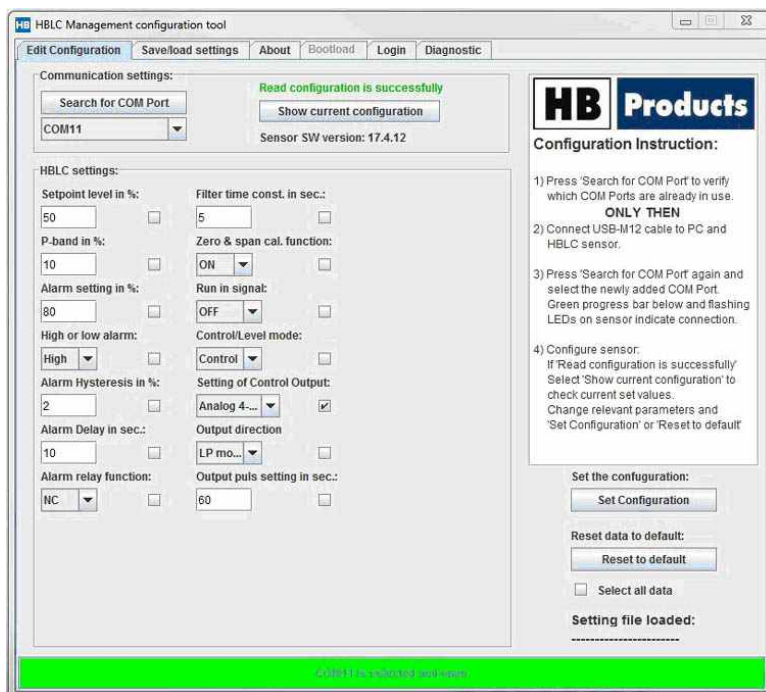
HB HBLC Management configuration tool

Edit Configuration | Save/load settings | About | Bootload | Login | Diagnostic

Communication settings:

Search for COM Port

COM11

Read configuration is successfully

Show current configuration

Sensor SW version: 17.4.12

HBLC settings:

Setpoint level in %:
50

Filter time const. in sec.:
5

P-band in %:
10

Zero & span cal. function:
ON

Alarm setting in %:
80

Run in signal:
OFF

High or low alarm:
High

Control/Level mode:
Control

Alarm Hysteresis in %:
2

Setting of Control Output:
Analog 4-...

Alarm Delay in sec.:
10

Output direction
LP mo...

Alarm relay function:
NC

Output puls setting in sec.:
60

HB Products

Configuration Instruction:

1) Press 'Search for COM Port' to verify which COM Ports are already in use.
ONLY THEN
2) Connect USB-M12 cable to PC and HBLC sensor.

3) Press 'Search for COM Port' again and select the newly added COM Port. Green progress bar below and flashing LEDs on sensor indicate connection.

4) Configure sensor:
If 'Read configuration is successfully'
Select 'Show current configuration' to check current set values.
Change relevant parameters and 'Set Configuration' or 'Reset to default'

Set the configuration:

Set Configuration

Reset data to default:

Reset to default

Select all data

Setting file loaded:
------------------------

COM11 is selected and open